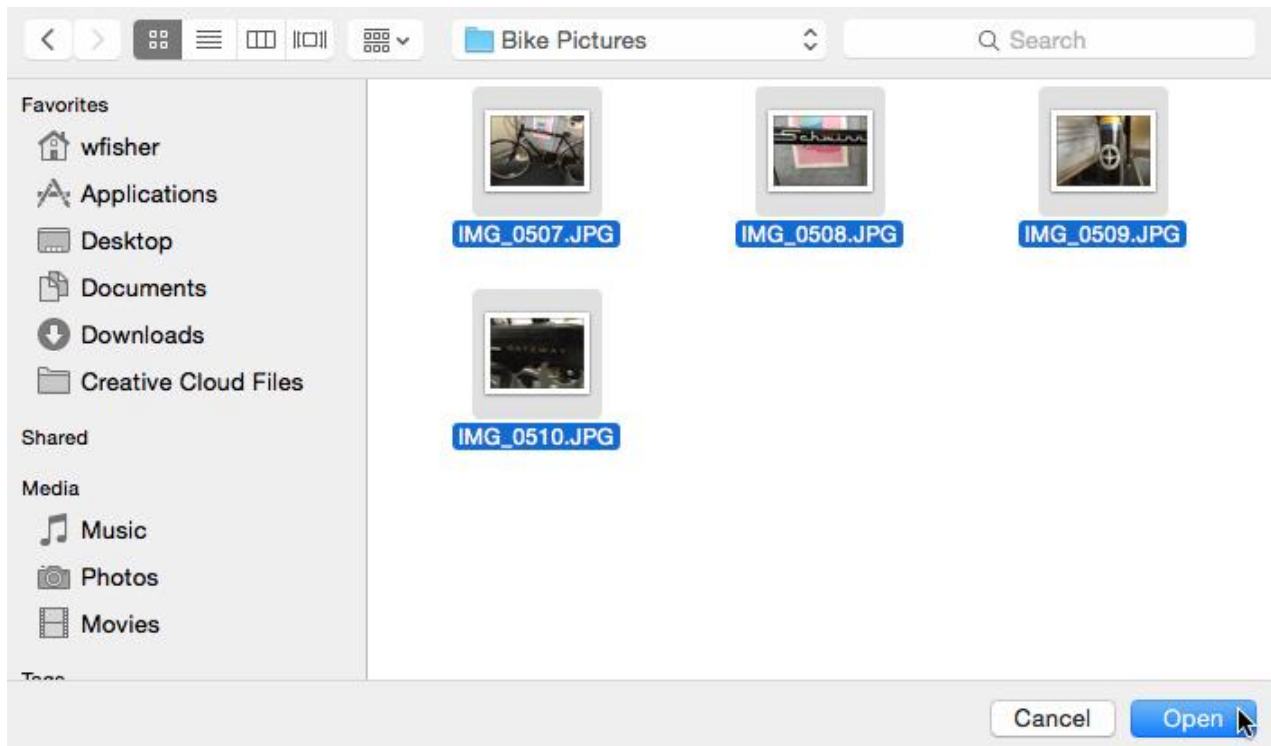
Bike Pictures

Search

Favorites
wfisher
Applications
Desktop
Documents
Downloads
Creative Cloud Files
Shared
Media
Music
Photos
Movies
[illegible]

IMG_0507.JPG
IMG_0508.JPG
IMG_0509.JPG
IMG_0510.JPG

Cancel
Open